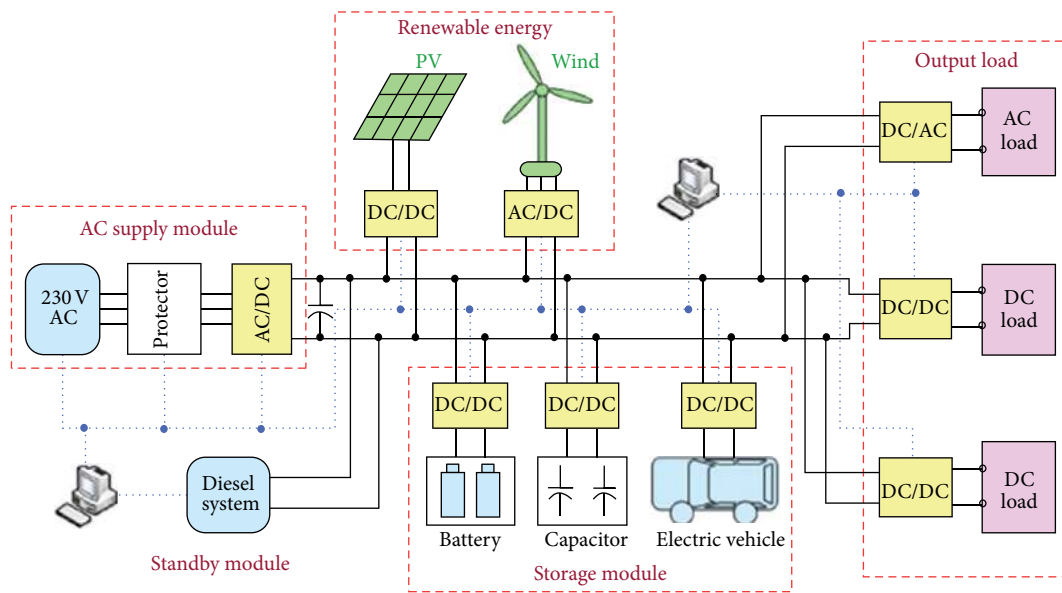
Renewable energy

PV

Wind

Output load

DC/AC

AC load

DC/DC

AC/DC

AC supply module

230 V AC

Protector

AC/DC

DC/DC

DC load

DC/DC

DC/DC

DC/DC

DC/DC

DC load

Diesel system

Battery

Capacitor

Electric vehicle

Standby module

Storage module